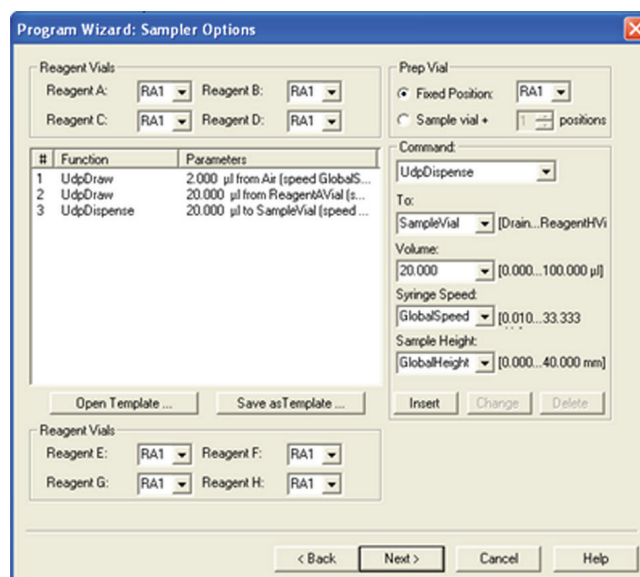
Program Wizard: Sampler Options

Reagent Vials
Reagent A: RA1
Reagent B: RA1
Reagent C: RA1
Reagent D: RA1

Prep Vial
Fixed Position: RA1
Sample vial + 1 positions

| # | Function | Parameters |
|---|---|---|
| 1 | UdpDraw | 2.000 µl from Air (speed GlobalS... |
| 2 | UdpDraw | 20.000 µl from ReagentAVial (s... |
| 3 | UdpDispense | 20.000 µl to SampleVial (speed ... |

Command:
UdpDispense
To:
SampleVial [Drain...ReagentHVi
Volume:
20.000 [0.000...100.000 µl]
Syringe Speed:
GlobalSpeed [0.010...33.333
Sample Height:
GlobalHeight [0.000...40.000 mm]

Open Template ...
Save asTemplate ...
Insert
Change
Delete

Reagent Vials
Reagent E: RA1
Reagent F: RA1
Reagent G: RA1
Reagent H: RA1

< Back
Next >
Cancel
Help